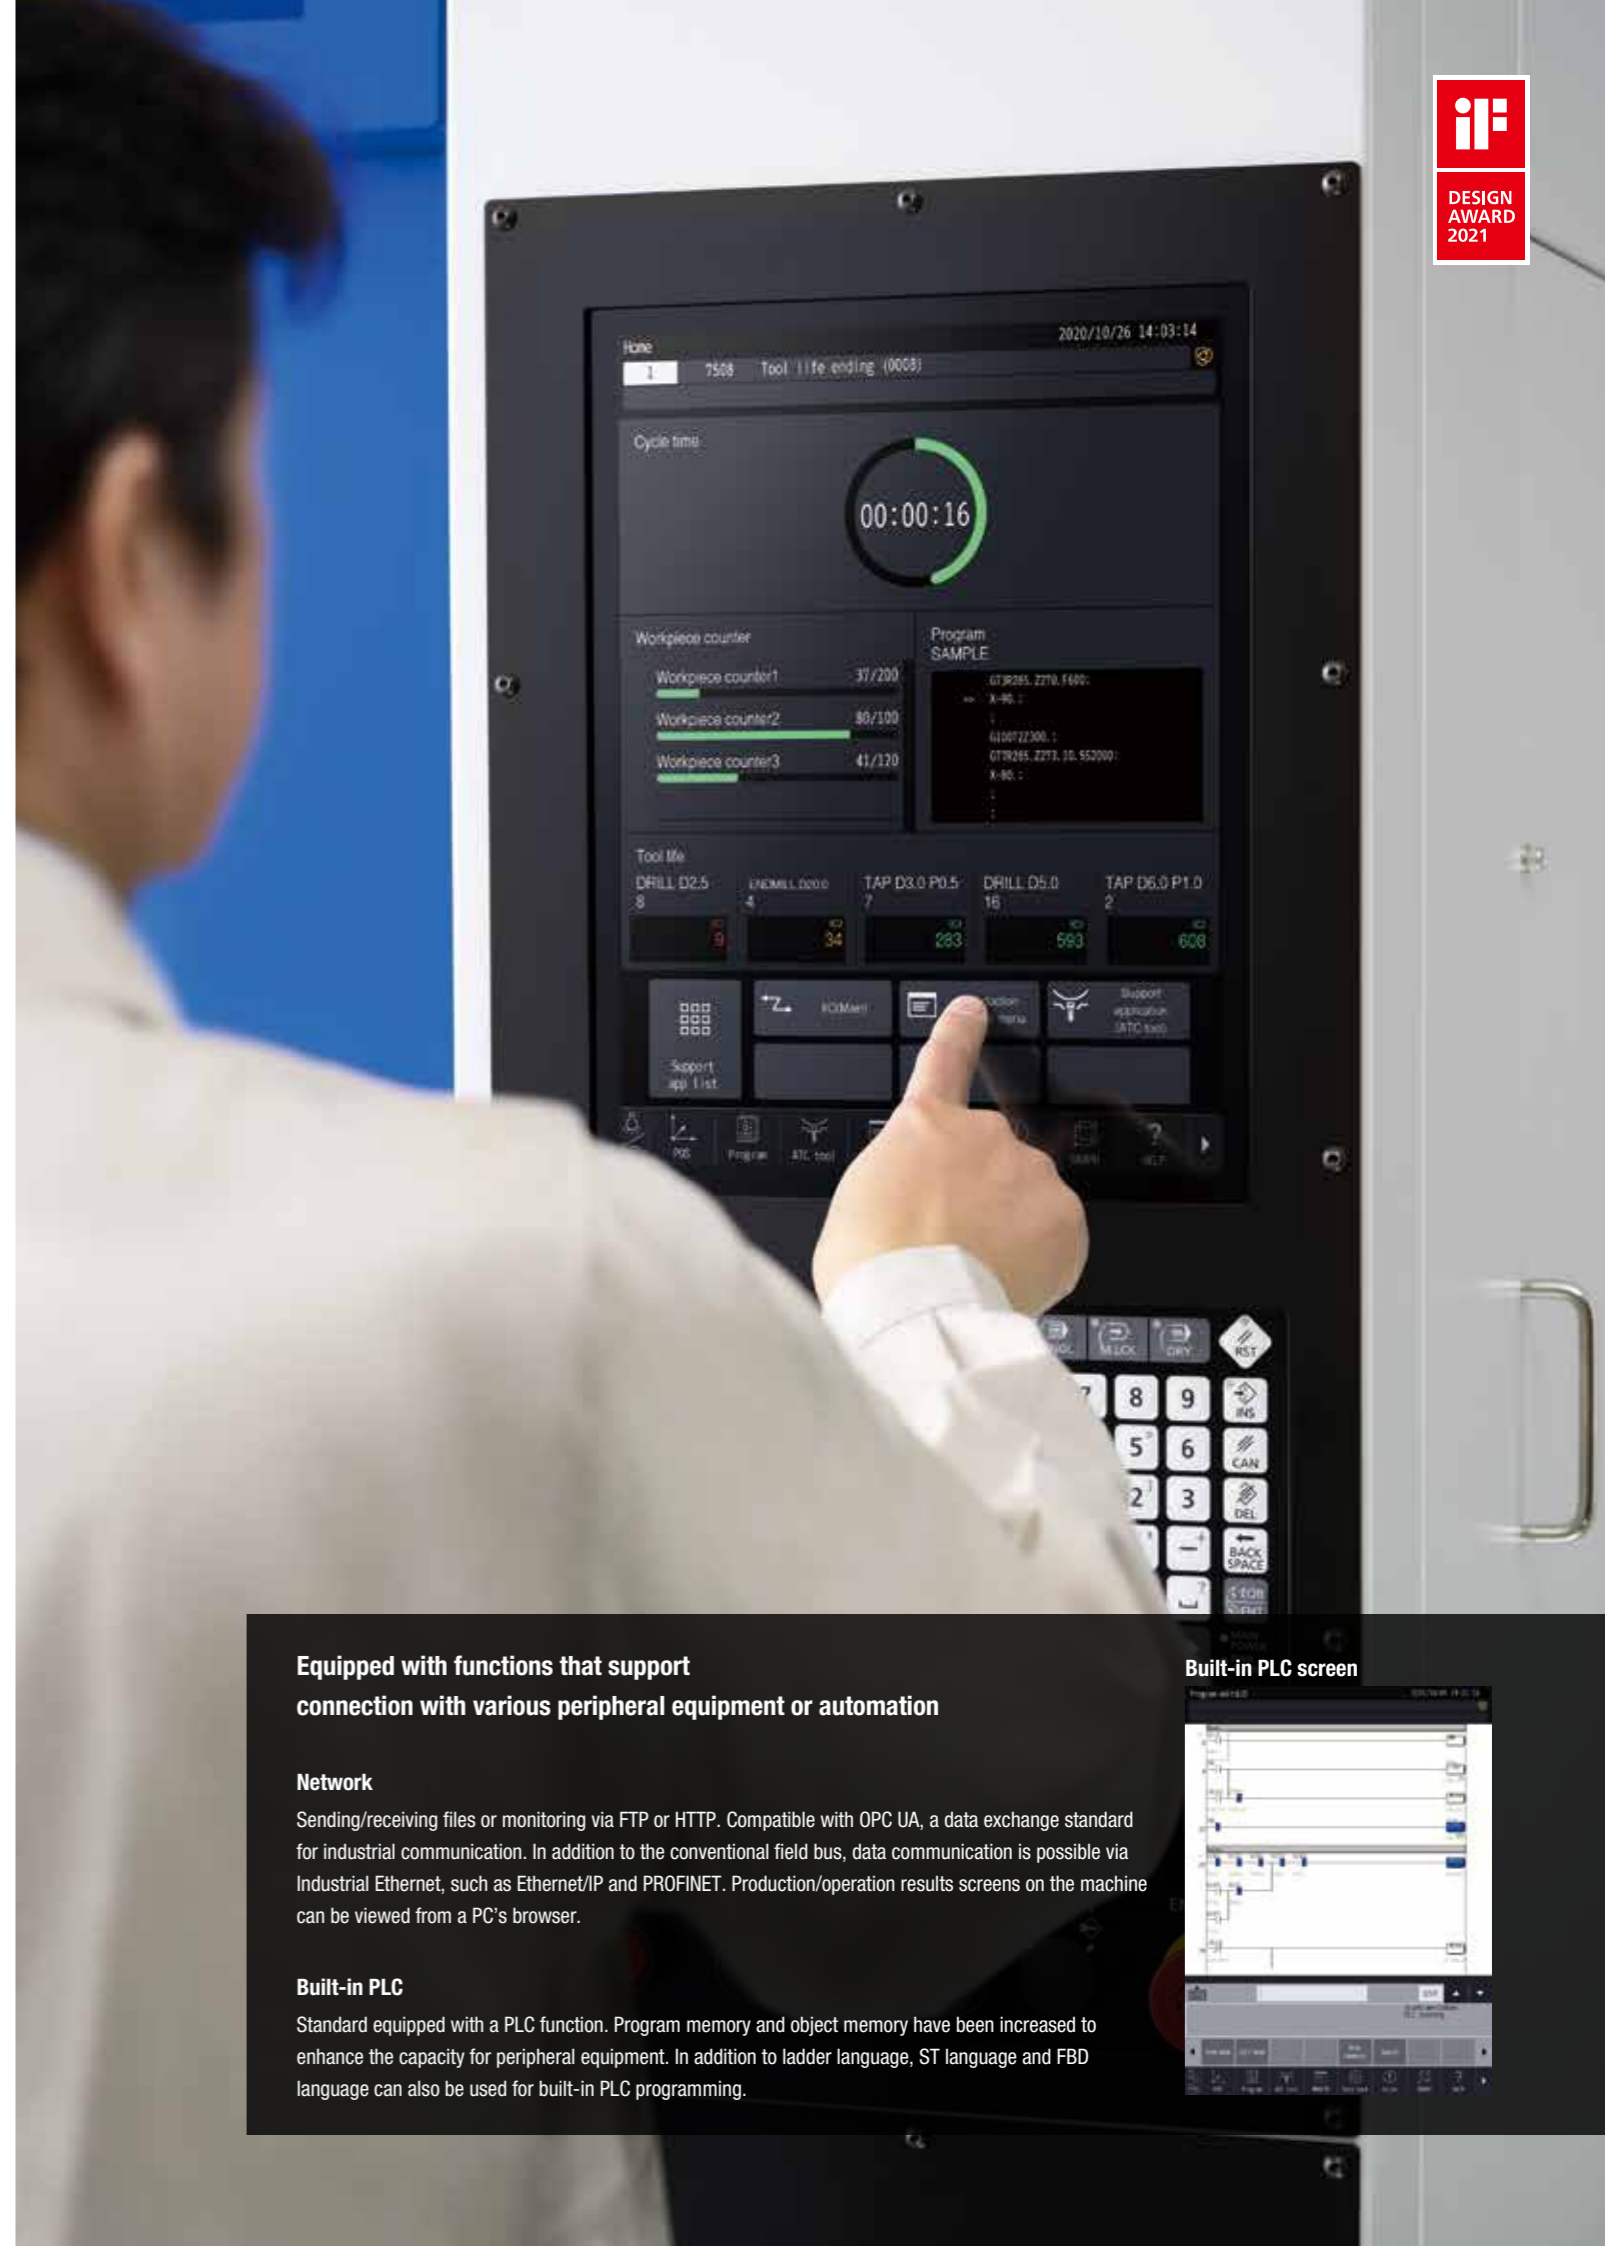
iF
DESIGN AWARD 2021

Home
2020/10/26 14:03:14
1 7508 Tool life ending (0008)

Cycle time
00:00:16

Workpiece counter
Workpiece counter1 37/200
Workpiece counter2 80/100
Workpiece counter3 41/120

Program
SAMPLE
G73R285. Z270. F600;
X-80. ;
;
G100T22300. ;
G77R285. Z273. 10. S52000;
X-80. ;

Tool life
DRILL D2.5 8
ENDMILL D20.0 4
TAP D3.0 P0.5 7
DRILL D5.0 16
TAP D6.0 P1.0 2
9 34 283 593 608

Support app list
Support application (ATC tool)

POS Program ATC tool

M.LCK DRY RST
8 9 INS
5 6 CAN
2 3 DEL
BACK SPACE

Equipped with functions that support connection with various peripheral equipment or automation

Network
Sending/receiving files or monitoring via FTP or HTTP. Compatible with OPC UA, a data exchange standard for industrial communication. In addition to the conventional field bus, data communication is possible via Industrial Ethernet, such as Ethernet/IP and PROFINET. Production/operation results screens on the machine can be viewed from a PC's browser.

Built-in PLC
Standard equipped with a PLC function. Program memory and object memory have been increased to enhance the capacity for peripheral equipment. In addition to ladder language, ST language and FBD language can also be used for built-in PLC programming.

Built-in PLC screen